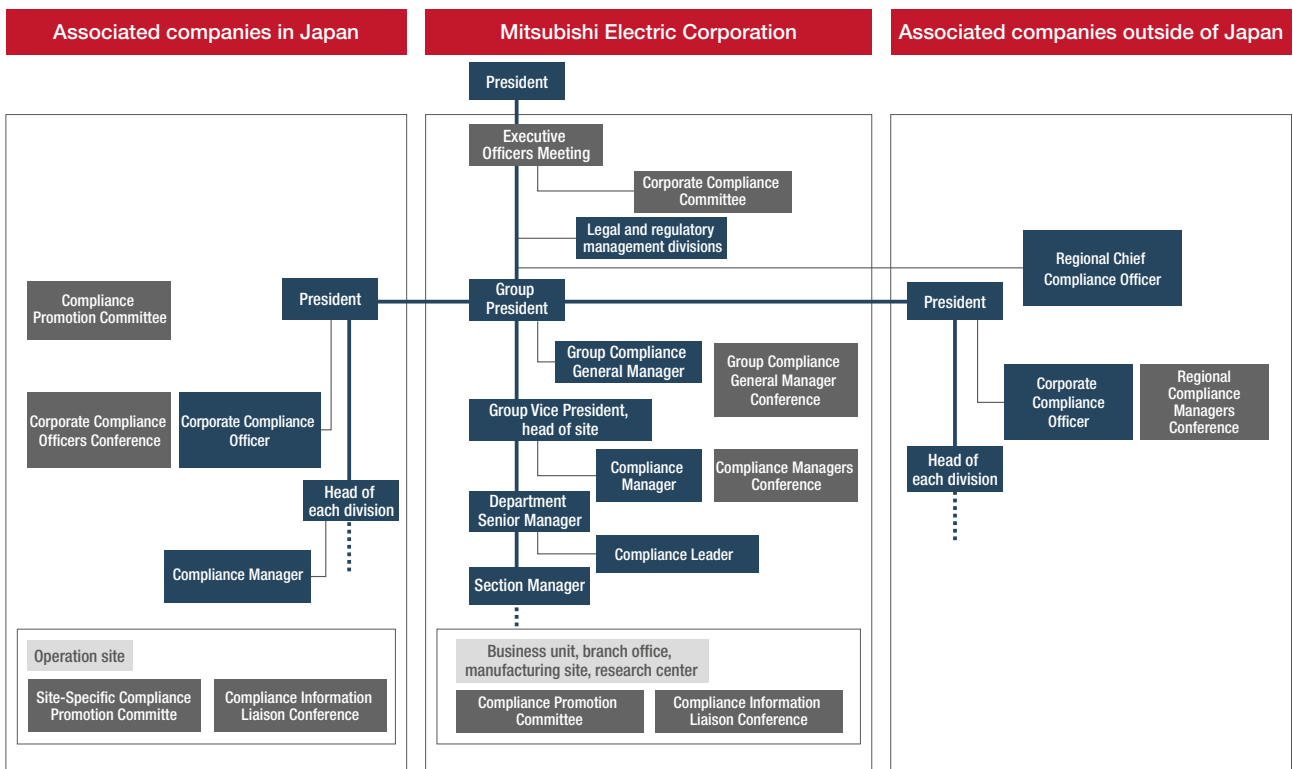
Associated companies in Japan

Mitsubishi Electric Corporation

Associated companies outside of Japan

President

Executive Officers Meeting

Corporate Compliance Committee

Legal and regulatory management divisions

Regional Chief Compliance Officer

Compliance Promotion Committee

President

Group President

President

Group Compliance General Manager

Group Compliance General Manager Conference

Corporate Compliance Officer

Regional Compliance Managers Conference

Corporate Compliance Officers Conference

Corporate Compliance Officer

Group Vice President, head of site

Compliance Manager

Compliance Managers Conference

Head of each division

Head of each division

Department Senior Manager

Compliance Leader

Compliance Manager

Section Manager

Operation site

Site-Specific Compliance Promotion Committe

Compliance Information Liaison Conference

Business unit, branch office, manufacturing site, research center

Compliance Promotion Committee

Compliance Information Liaison Conference